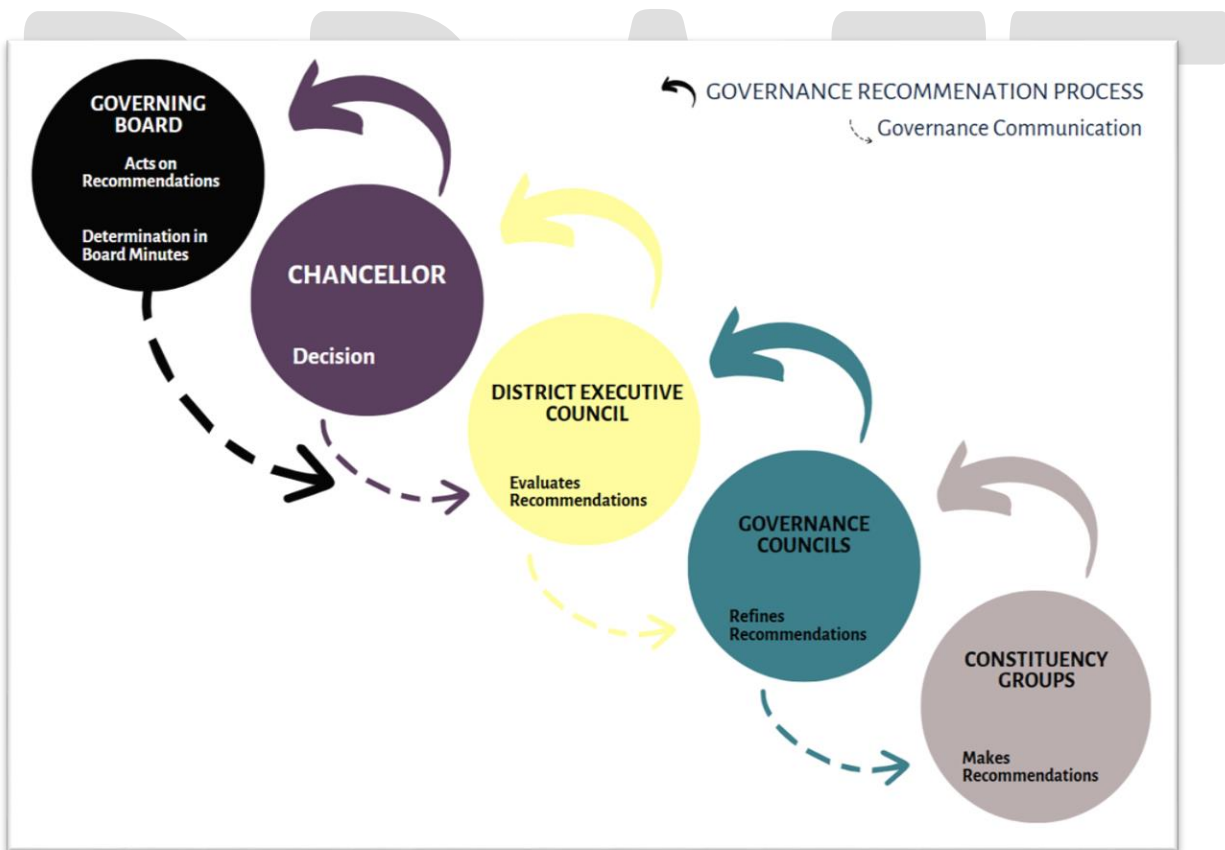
GOVERNANCE RECOMMENATION PROCESS

Governance Communication

GOVERNING BOARD

Acts on Recommendations

Determination in Board Minutes

CHANCELLOR

Decision

DISTRICT EXECUTIVE COUNCIL

Evaluates Recommendations

GOVERNANCE COUNCILS

Refines Recommendations

CONSTITUENCY GROUPS

Makes Recommendations